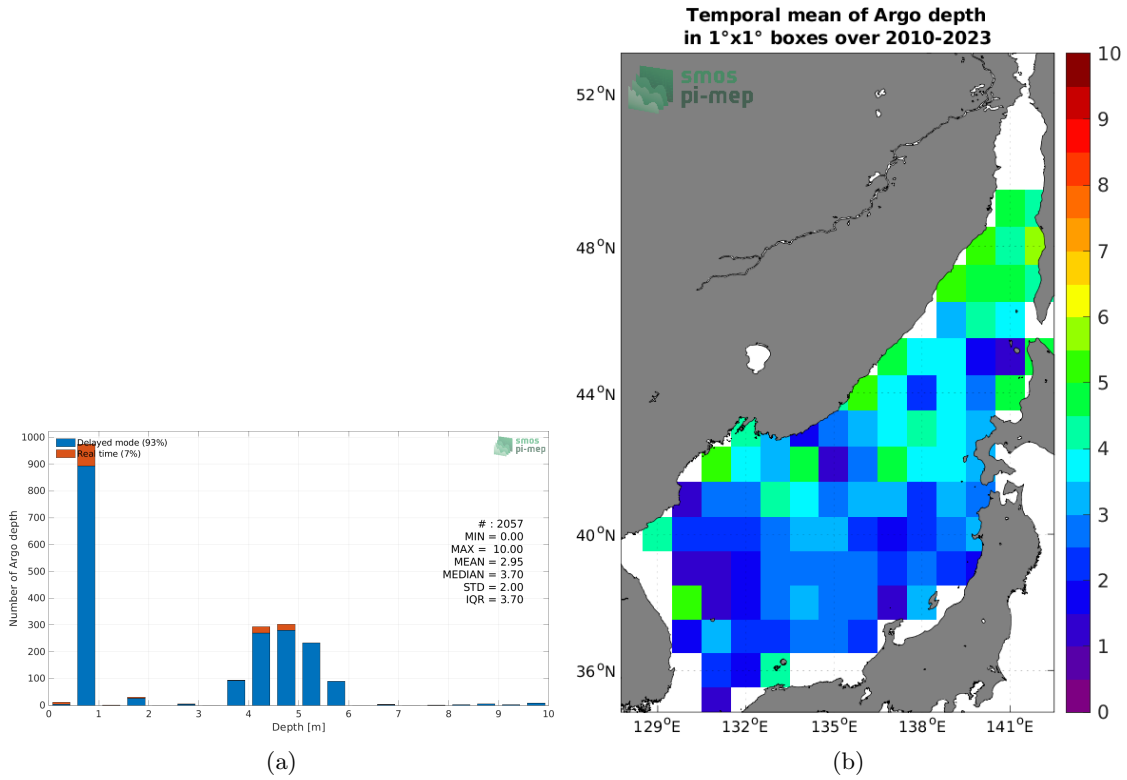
Delayed mode (93%)
Real time (7%)

smos pi-mep

1000
900
800
700
600
500
400
300
200
100
0

Number of Argo depth

# : 2057
MIN = 0.00
MAX = 10.00
MEAN = 2.95
MEDIAN = 3.70
STD = 2.00
IQR = 3.70

0 1 2 3 4 5 6 7 8 9 10
Depth [m]

(a)

Temporal mean of Argo depth
in 1°x1° boxes over 2010-2023

smos
pi-mep

52$^o$N
48$^o$N
44$^o$N
40$^o$N
36$^o$N

129$^o$E 132$^o$E 135$^o$E 138$^o$E 141$^o$E

10
9
8
7
6
5
4
3
2
1
0

(b)